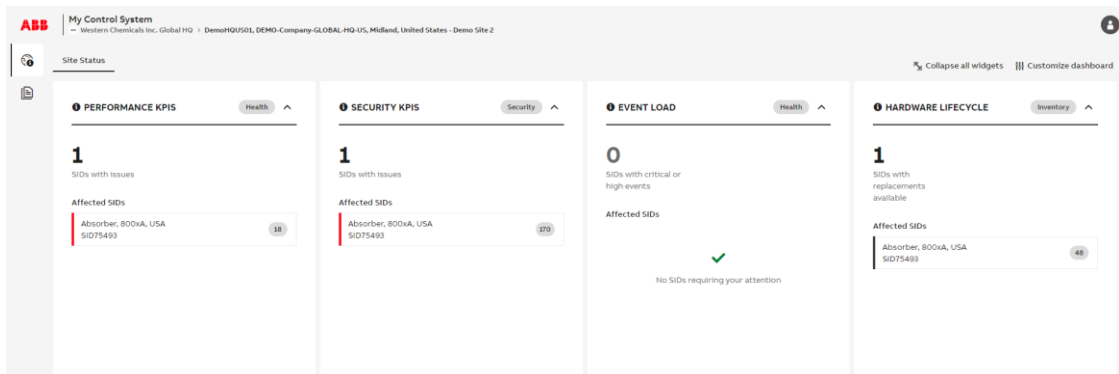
ABB

My Control System
— Western Chemicals Inc. Global HQ > DemoHQUS01, DEMO-Company-GLOBAL-HQ-US, Midland, United States - Demo Site 2

Site Status

Collapse all widgets  Customize dashboard

PERFORMANCE KPIS
Health

1
SIDs with issues

Affected SIDs
Absorber, 800xA, USA
SID75493
18

SECURITY KPIS
Security

1
SIDs with issues

Affected SIDs
Absorber, 800xA, USA
SID75493
170

EVENT LOAD
Health

0
SIDs with critical or high events

Affected SIDs

No SIDs requiring your attention

HARDWARE LIFECYCLE
Inventory

1
SIDs with replacements available

Affected SIDs
Absorber, 800xA, USA
SID75493
48